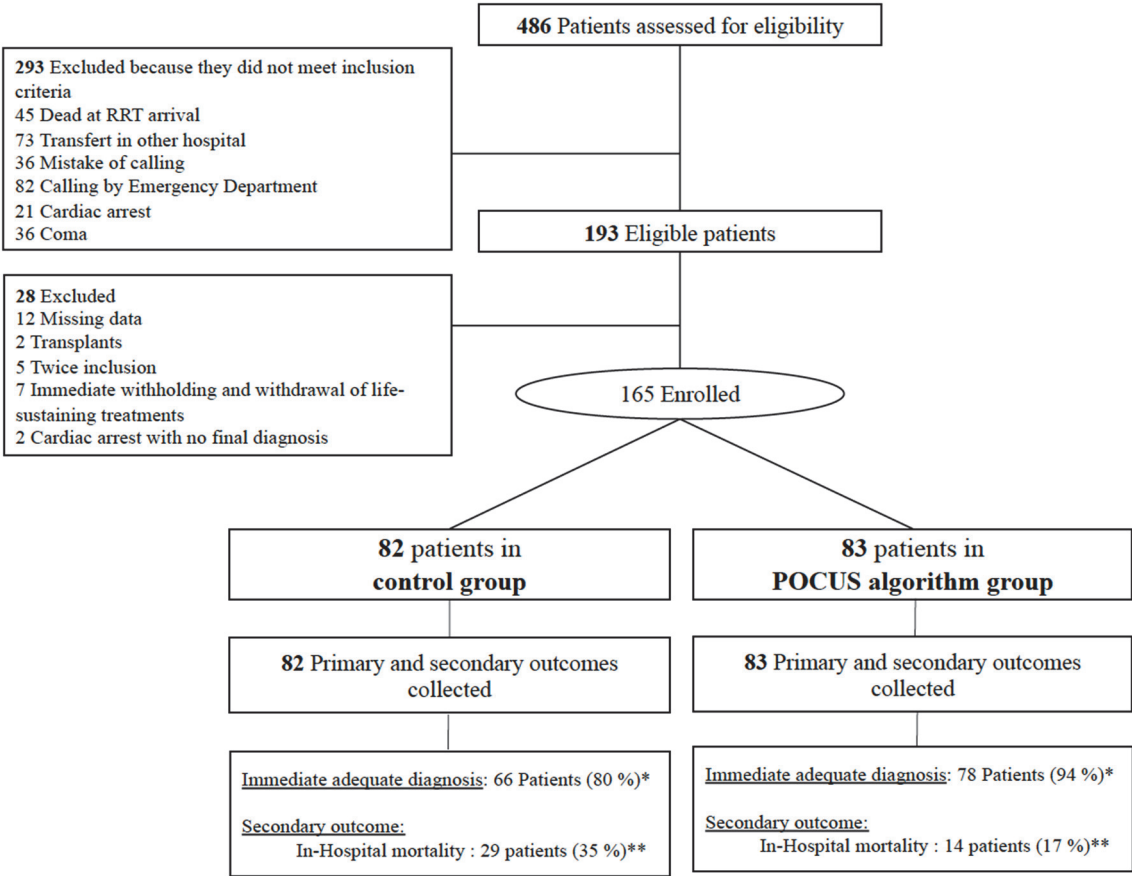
486 Patients assessed for eligibility

293 Excluded because they did not meet inclusion criteria
45 Dead at RRT arrival
73 Transfert in other hospital
36 Mistake of calling
82 Calling by Emergency Department
21 Cardiac arrest
36 Coma

193 Eligible patients

28 Excluded
12 Missing data
2 Transplants
5 Twice inclusion
7 Immediate withholding and withdrawal of life-sustaining treatments
2 Cardiac arrest with no final diagnosis

165 Enrolled

82 patients in control group

83 patients in POCUS algorithm group

82 Primary and secondary outcomes collected

83 Primary and secondary outcomes collected

Immediate adequate diagnosis: 66 Patients (80 %)*

Secondary outcome:
In-Hospital mortality : 29 patients (35 %)**

Immediate adequate diagnosis: 78 Patients (94 %)*

Secondary outcome:
In-Hospital mortality : 14 patients (17 %)**